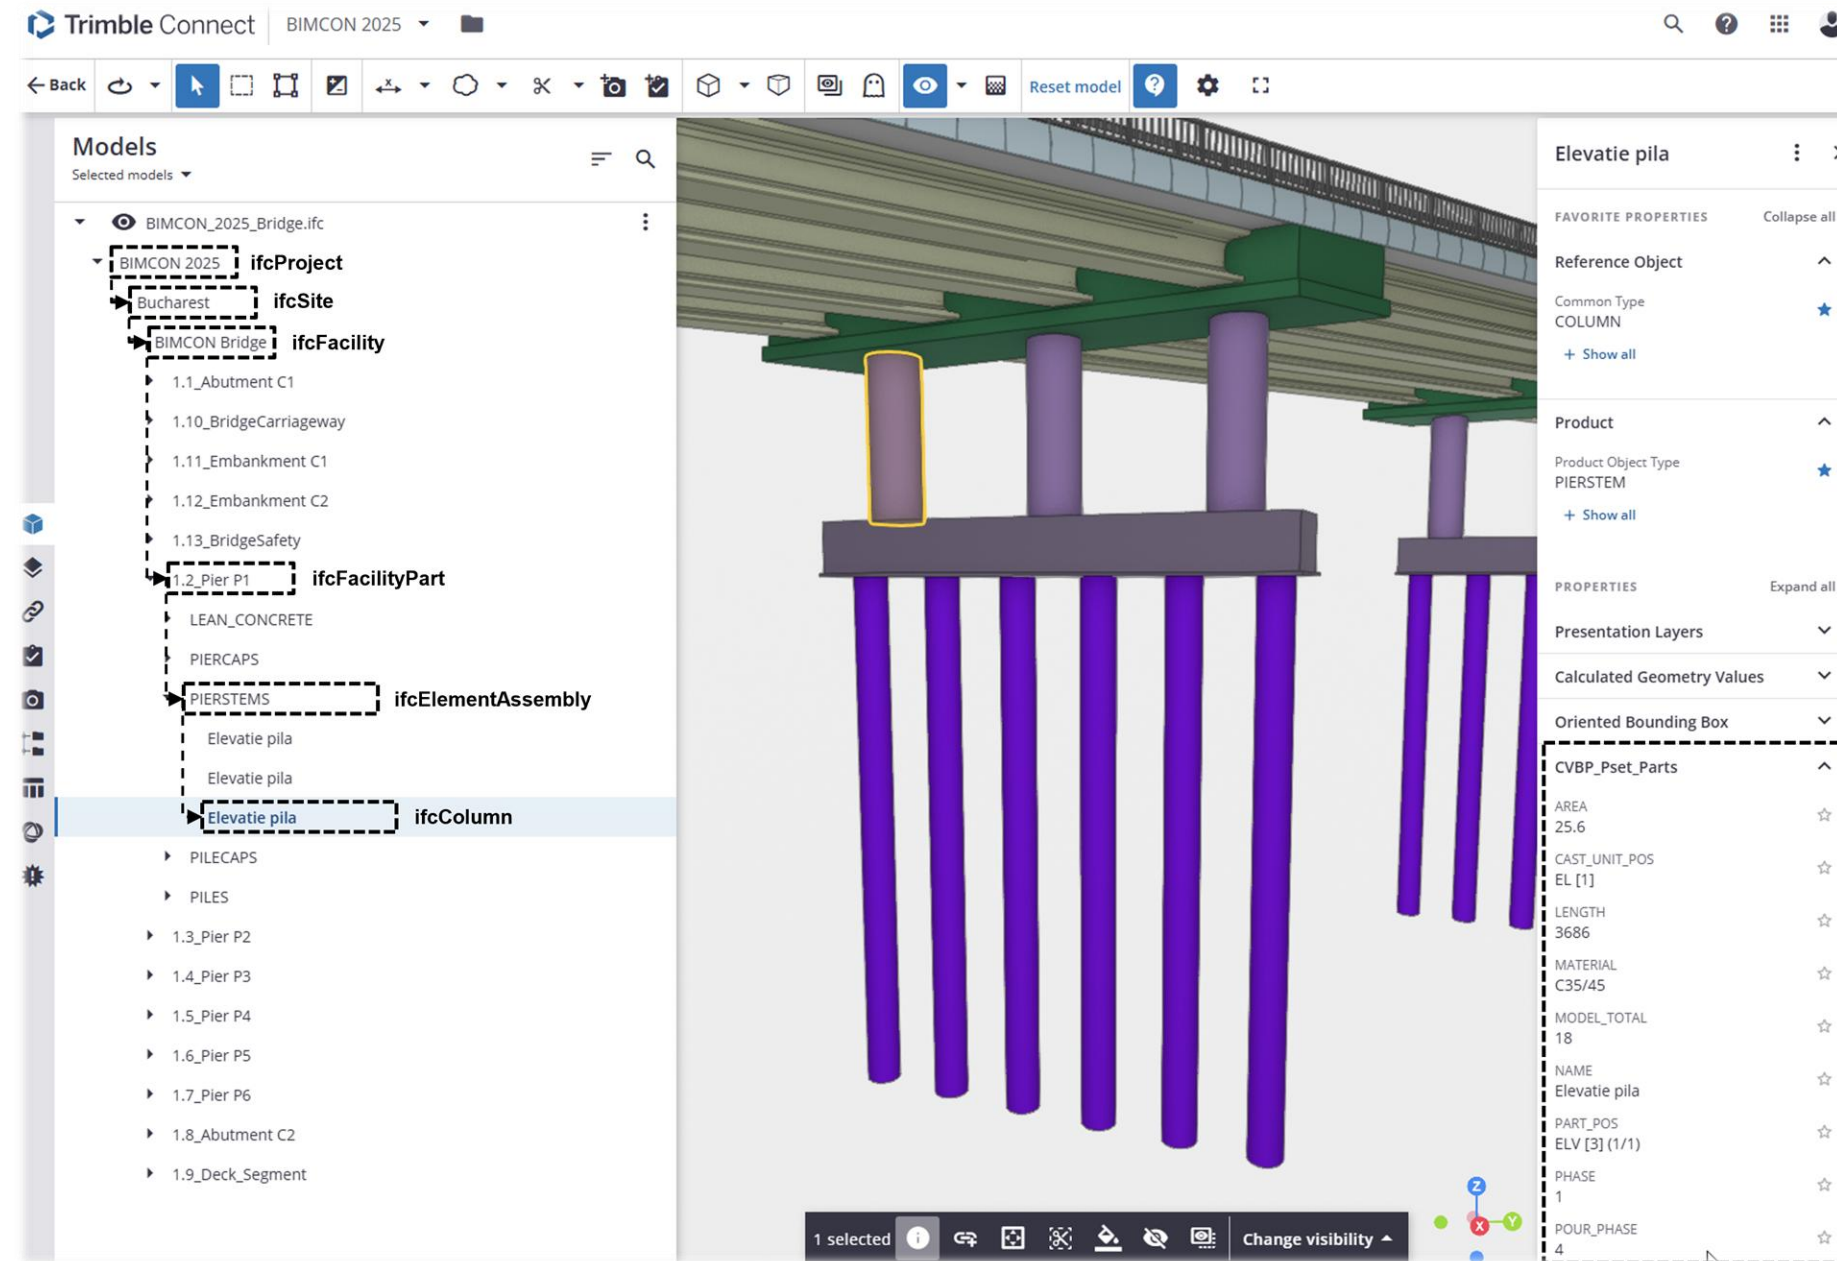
Trimble Connect BIMCON 2025

Back

Reset model

Models
Selected models

BIMCON_2025_Bridge.ifc
BIMCON 2025 ifcProject
Bucharest ifcSite
BIMCON Bridge ifcFacility
1.1_Abutment C1
1.10_BridgeCarriageway
1.11_Embankment C1
1.12_Embankment C2
1.13_BridgeSafety
1.2_Pier P1 ifcFacilityPart
LEAN_CONCRETE
PIERCAPS
PIERSTEMS ifcElementAssembly
Elevatie pila
Elevatie pila
Elevatie pila ifcColumn
PILECAPS
PILES
1.3_Pier P2
1.4_Pier P3
1.5_Pier P4
1.6_Pier P5
1.7_Pier P6
1.8_Abutment C2
1.9_Deck_Segment

1 selected
Change visibility

Elevatie pila
FAVORITE PROPERTIES Collapse all
Reference Object
Common Type
COLUMN
+ Show all
Product
Product Object Type
PIERSTEM
+ Show all
PROPERTIES Expand all
Presentation Layers
Calculated Geometry Values
Oriented Bounding Box
CVBP_Pset_Parts
AREA
25.6
CAST_UNIT_POS
EL [1]
LENGTH
3686
MATERIAL
C35/45
MODEL_TOTAL
18
NAME
Elevatie pila
PART_POS
ELV [3] (1/1)
PHASE
1
POUR_PHASE
4